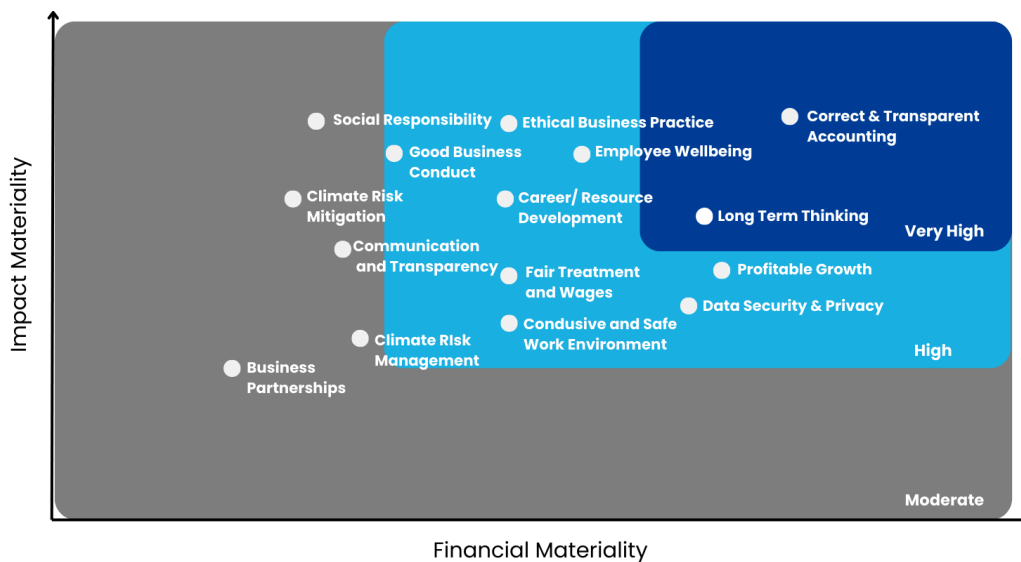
Impact Materiality

Social Responsibility
Ethical Business Practice
Correct & Transparent Accounting
Good Business Conduct
Employee Wellbeing
Climate Risk Mitigation
Career/ Resource Development
Long Term Thinking
Very High
Communication and Transparency
Fair Treatment and Wages
Profitable Growth
Data Security & Privacy
Climate RIsk Management
Condusive and Safe Work Environment
High
Business Partnerships
Moderate

Financial Materiality